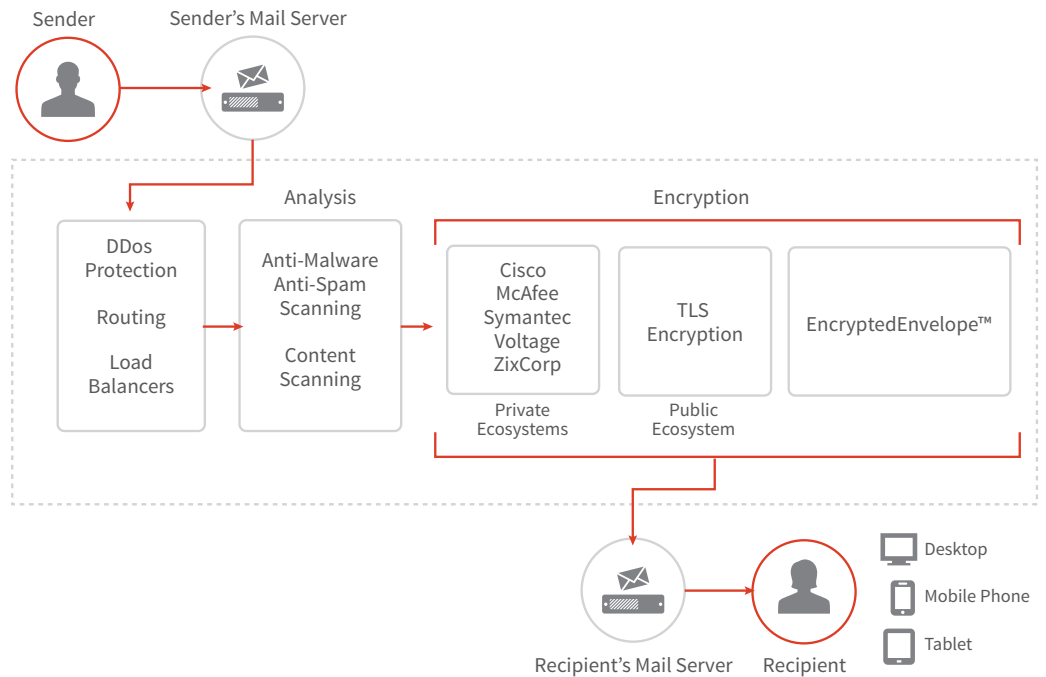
Sender

Sender’s Mail Server

Analysis

Encryption

DDos Protection

Routing

Load Balancers

Anti-Malware
Anti-Spam
Scanning

Content Scanning

Cisco
McAfee
Symantec
Voltage
ZixCorp

Private Ecosystems

TLS Encryption

Public Ecosystem

EncryptedEnvelope™

Recipient’s Mail Server

Recipient

Desktop

Mobile Phone

Tablet